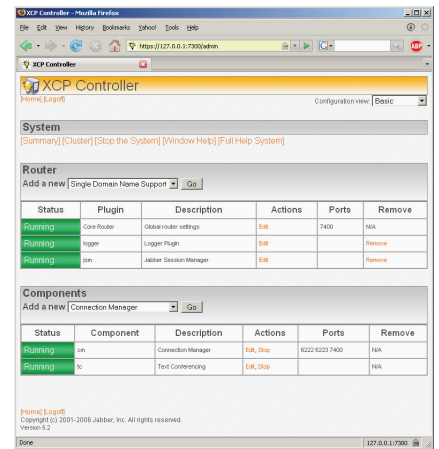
XCP Controller - Mozilla Firefox

File Edit View History Bookmarks Yahoo! Tools Help

https://127.0.0.1:7300/admin

XCP Controller

XCP Controller

[Home] [Logoff]

Configuration view: Basic

System

[Summary] [Cluster] [Stop the System] [Window Help] [Full Help System]

Router

Add a new Single Domain Name Support Go

| Status | Plugin | Description | Actions | Ports | Remove |
|---|---|---|---|---|---|
| Running | Core Router | Global router settings | Edit | 7400 | N/A |
| Running | logger | Logger Plugin | Edit | | Remove |
| Running | jsm | Jabber Session Manager | Edit | | Remove |

Components

Add a new Connection Manager Go

| Status | Component | Description | Actions | Ports | Remove |
|---|---|---|---|---|---|
| Running | cm | Connection Manager | Edit, Stop | 6222 6223 7400 | N/A |
| Running | tc | Text Conferencing | Edit, Stop | | N/A |

[Home] [Logoff]

Copyright (c) 2001-2006 Jabber, Inc. All rights reserved.

Version 5.2

Done

127.0.0.1:7300